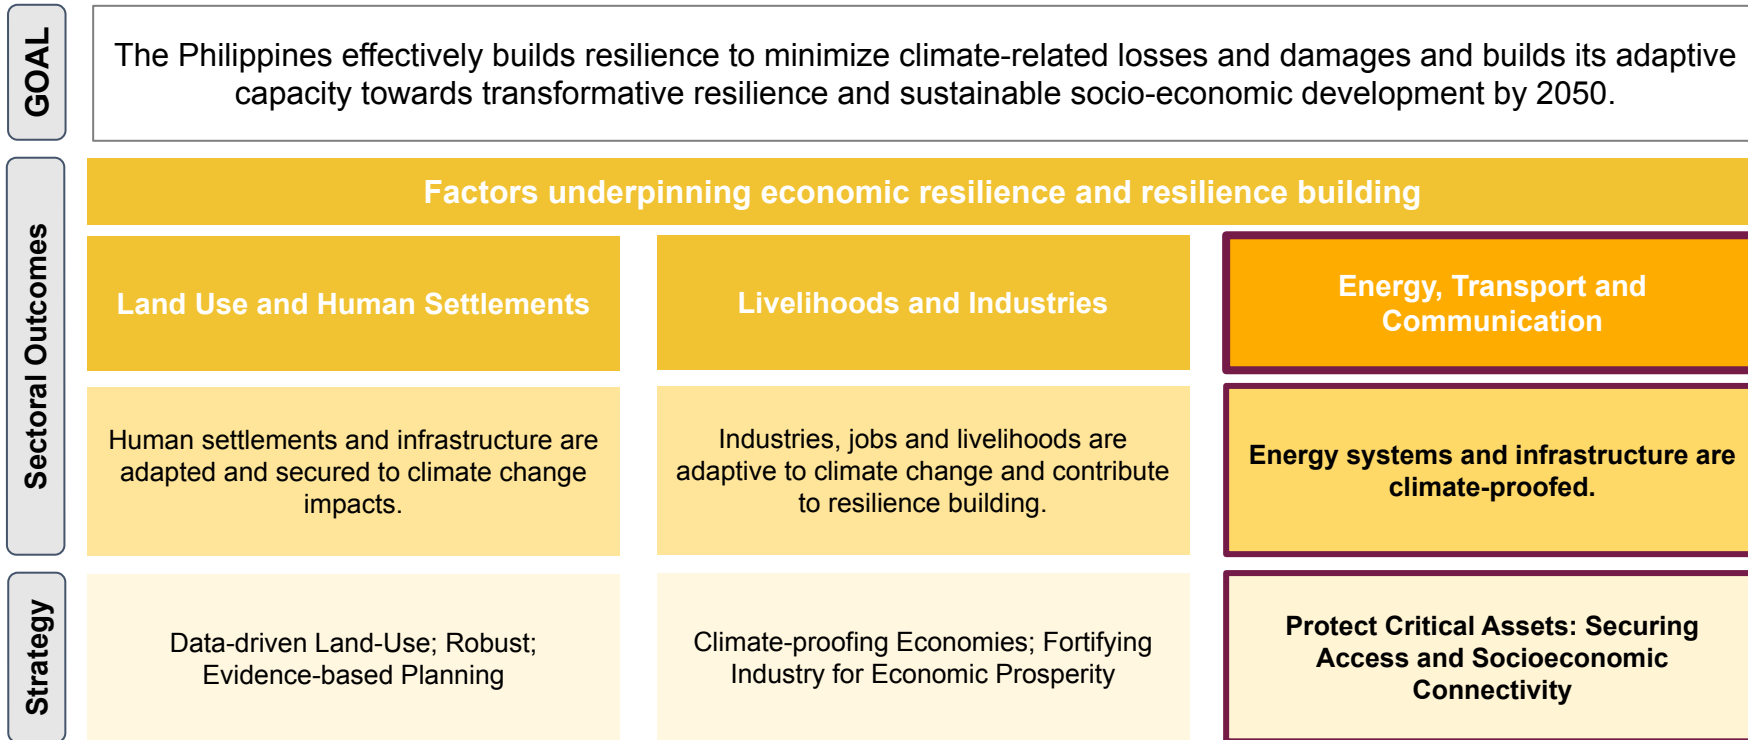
GOAL

The Philippines effectively builds resilience to minimize climate-related losses and damages and builds its adaptive capacity towards transformative resilience and sustainable socio-economic development by 2050.

Sectoral Outcomes

Factors underpinning economic resilience and resilience building

Land Use and Human Settlements

Livelihoods and Industries

Energy, Transport and Communication

Human settlements and infrastructure are adapted and secured to climate change impacts.

Industries, jobs and livelihoods are adaptive to climate change and contribute to resilience building.

Energy systems and infrastructure are climate-proofed.

Strategy

Data-driven Land-Use; Robust; Evidence-based Planning

Climate-proofing Economies; Fortifying Industry for Economic Prosperity

Protect Critical Assets: Securing Access and Socioeconomic Connectivity